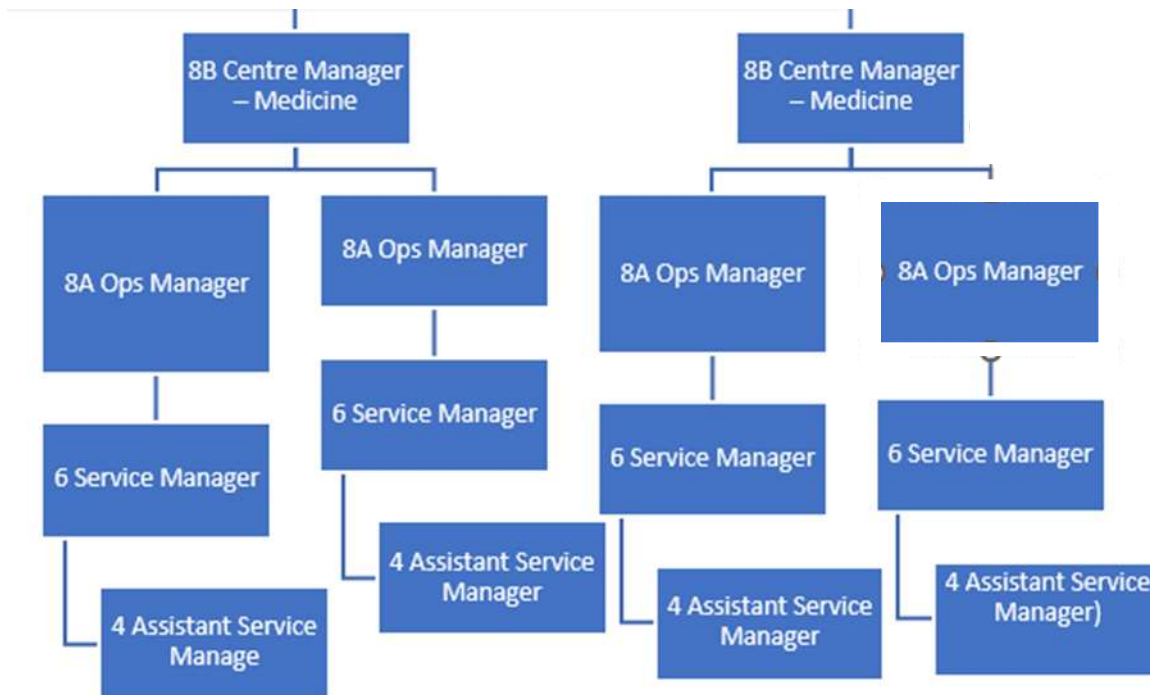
8B Centre Manager – Medicine

8A Ops Manager

6 Service Manager

4 Assistant Service Manage

8A Ops Manager

6 Service Manager

4 Assistant Service Manager

8B Centre Manager – Medicine

8A Ops Manager

6 Service Manager

4 Assistant Service Manager

8A Ops Manager

6 Service Manager

4 Assistant Service Manager)